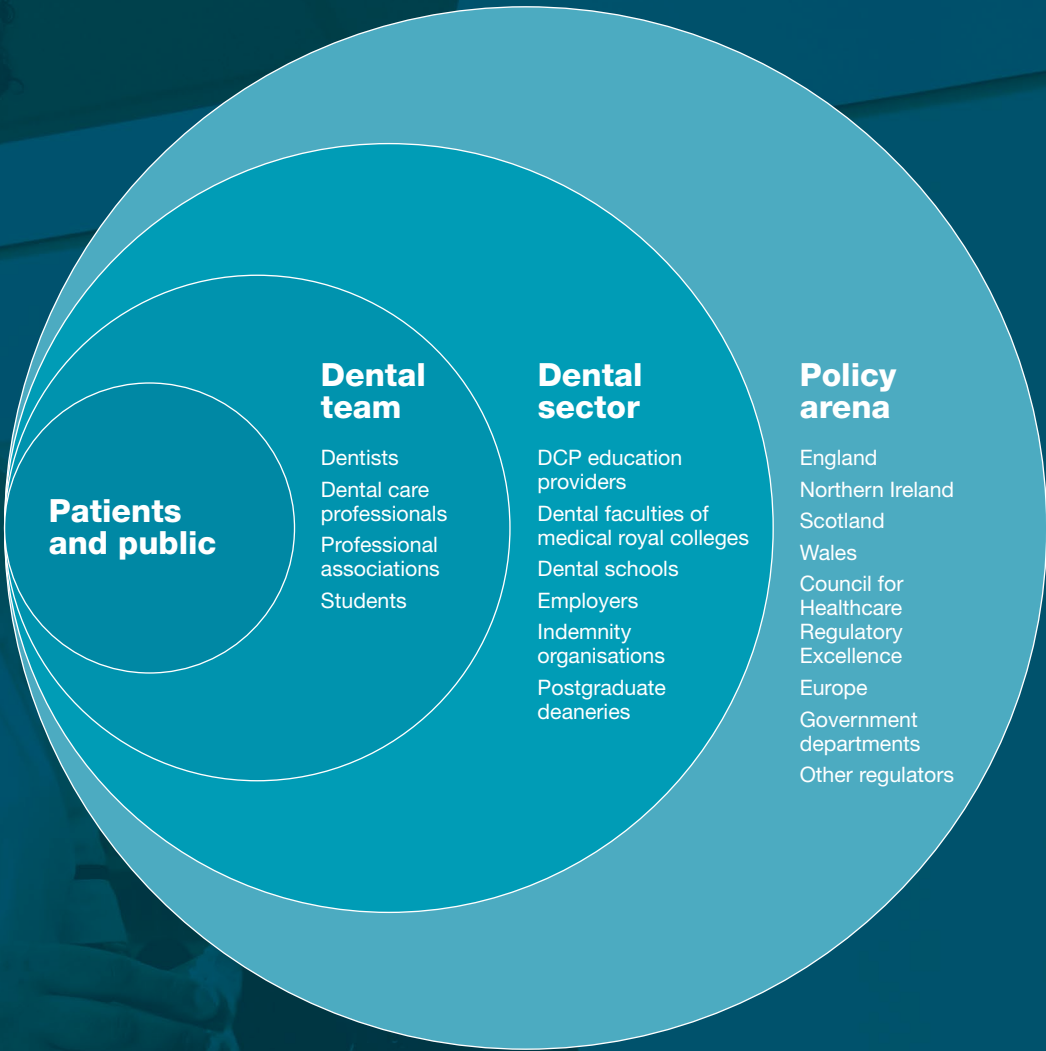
Patients and public

Dental team

Dentists
Dental care professionals
Professional associations
Students

Dental sector

DCP education providers
Dental faculties of medical royal colleges
Dental schools
Employers
Indemnity organisations
Postgraduate deaneries

Policy arena

England
Northern Ireland
Scotland
Wales
Council for Healthcare Regulatory Excellence
Europe
Government departments
Other regulators